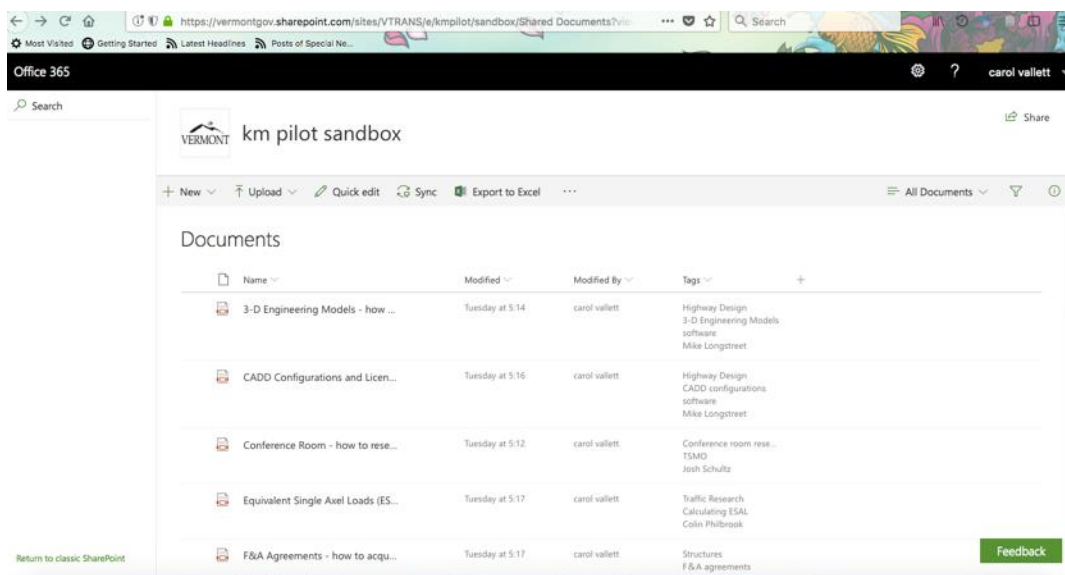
https://vermontgov.sharepoint.com/sites/VTRANS/e/kmpilot/sandbox/Shared Documents?vi

Search

Most Visited   Getting Started   Latest Headlines   Posts of Special Ne...

Office 365

carol vallett

Search

VERMONT km pilot sandbox

Share

+ New   Upload   Quick edit   Sync   Export to Excel   ···

All Documents

Documents

| Name | Modified | Modified By | Tags |
|---|---|---|---|
| 3-D Engineering Models - how ... | Tuesday at 5:14 | carol vallett | Highway Design 3-D Engineering Models software Mike Longstreet |
| CADD Configurations and Licen... | Tuesday at 5:16 | carol vallett | Highway Design CADD configurations software Mike Longstreet |
| Conference Room - how to rese... | Tuesday at 5:12 | carol vallett | Conference room rese... TSMO Josh Schultz |
| Equivalent Single Axel Loads (ES... | Tuesday at 5:17 | carol vallett | Traffic Research Calculating ESAL Colin Philbrook |
| F&A Agreements - how to acqu... | Tuesday at 5:17 | carol vallett | Structures F&A agreements |

Return to classic SharePoint

Feedback